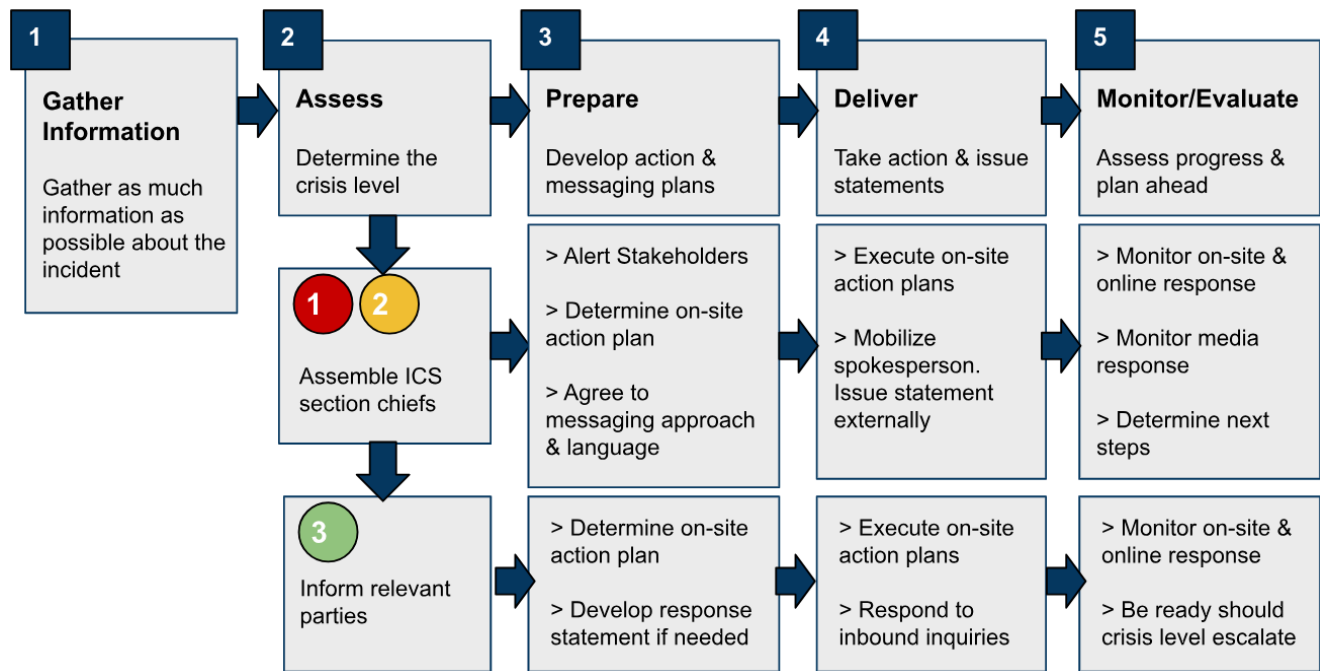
1

Gather Information

Gather as much information as possible about the incident

2

Assess

Determine the crisis level

1 2

Assemble ICS section chiefs

3

Inform relevant parties

3

Prepare

Develop action & messaging plans

> Alert Stakeholders

> Determine on-site action plan

> Agree to messaging approach & language

> Determine on-site action plan

> Develop response statement if needed

4

Deliver

Take action & issue statements

> Execute on-site action plans

> Mobilize spokesperson. Issue statement externally

> Execute on-site action plans

> Respond to inbound inquiries

5

Monitor/Evaluate

Assess progress & plan ahead

> Monitor on-site & online response

> Monitor media response

> Determine next steps

> Monitor on-site & online response

> Be ready should crisis level escalate